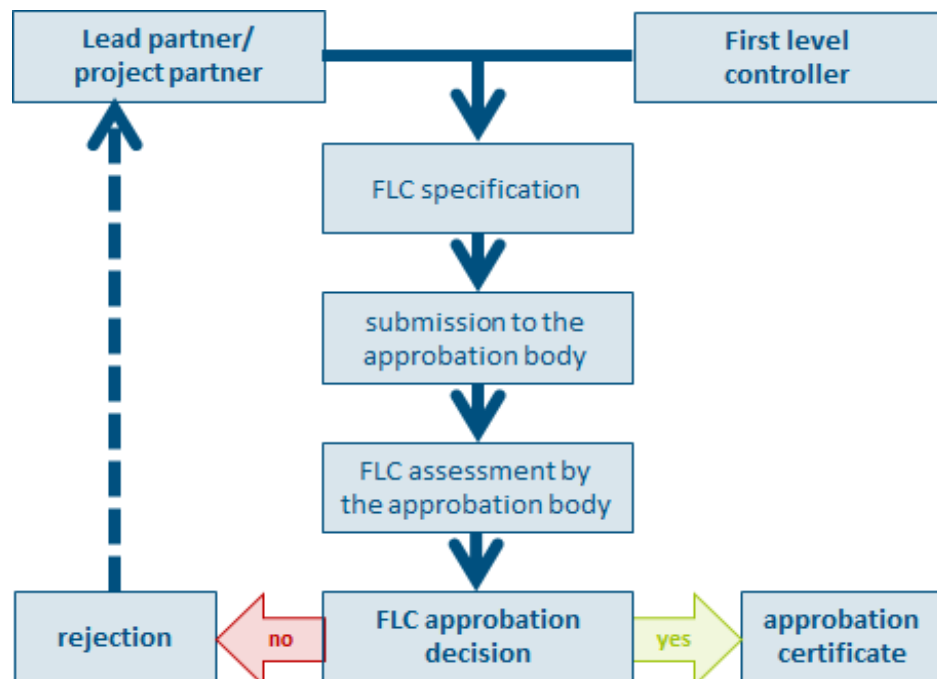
Lead partner/ project partner

First level controller

FLC specification

submission to the approbation body

FLC assessment by the approbation body

rejection

no

FLC approbation decision

yes

approbation certificate